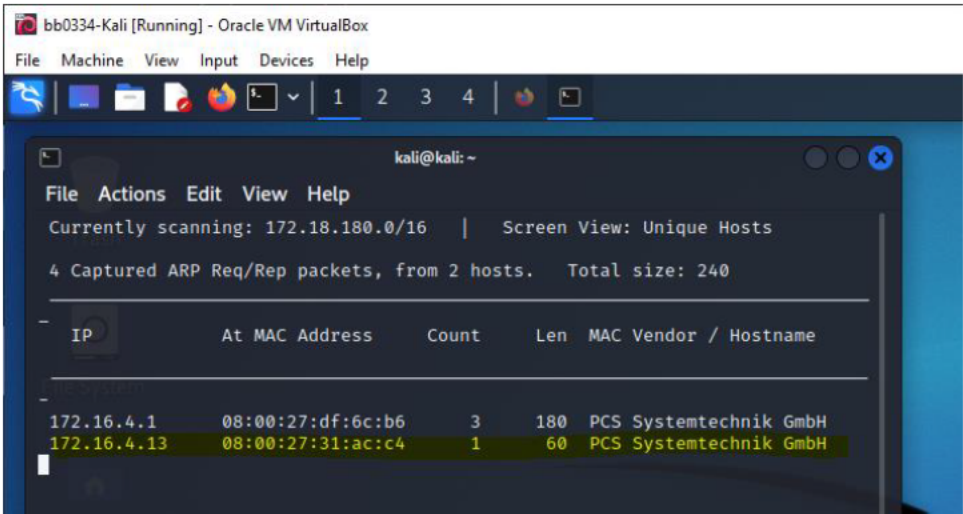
bb0334-Kali [Running] - Oracle VM VirtualBox

File Machine View Input Devices Help

1 2 3 4

kali@kali: ~

File Actions Edit View Help

Currently scanning: 172.18.180.0/16 | Screen View: Unique Hosts

4 Captured ARP Req/Rep packets, from 2 hosts. Total size: 240

| IP | At MAC Address | Count | Len | MAC Vendor / Hostname |
|---|---|---|---|---|
| 172.16.4.1 | 08:00:27:df:6c:b6 | 3 | 180 | PCS Systemtechnik GmbH |
| 172.16.4.13 | 08:00:27:31:ac:c4 | 1 | 60 | PCS Systemtechnik GmbH |